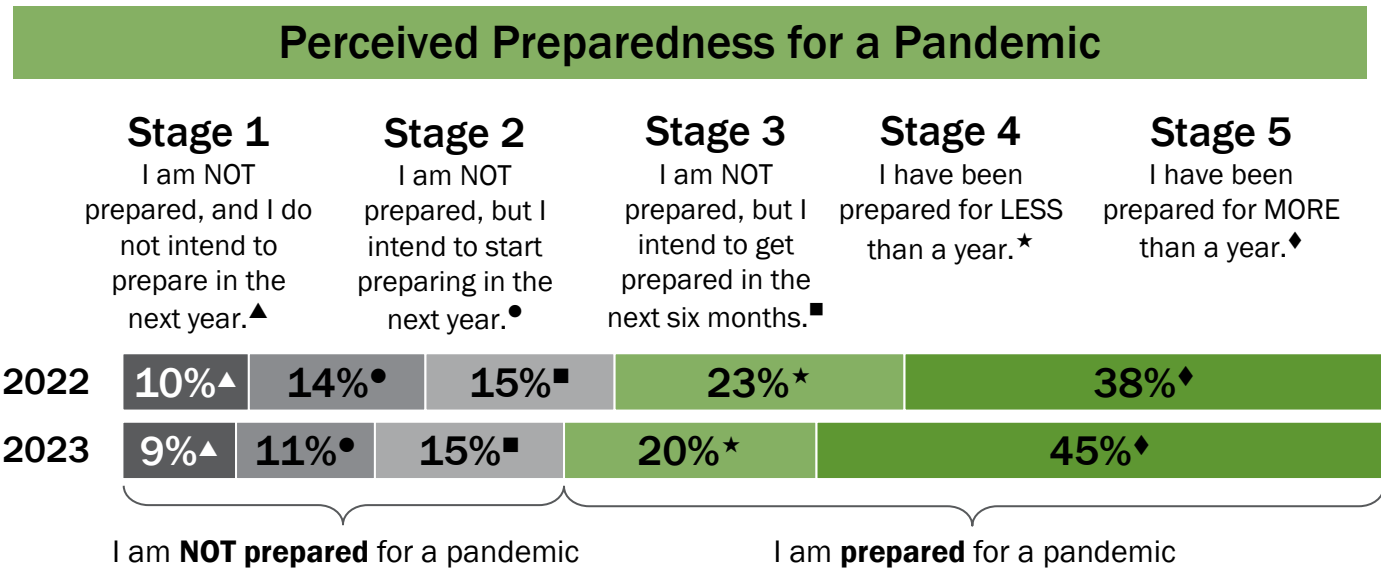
Perceived Preparedness for a Pandemic

Stage 1
I am NOT prepared, and I do not intend to prepare in the next year.▲

Stage 2
I am NOT prepared, but I intend to start preparing in the next year.●

Stage 3
I am NOT prepared, but I intend to get prepared in the next six months.■

Stage 4
I have been prepared for LESS than a year.★

Stage 5
I have been prepared for MORE than a year.♦

| | | | | | |
|---|---|---|---|---|---|
| 2022 | 10%▲ | 14%● | 15%■ | 23%★ | 38%♦ |
| 2023 | 9%▲ | 11%● | 15%■ | 20%★ | 45%♦ |

I am NOT prepared for a pandemic

I am prepared for a pandemic